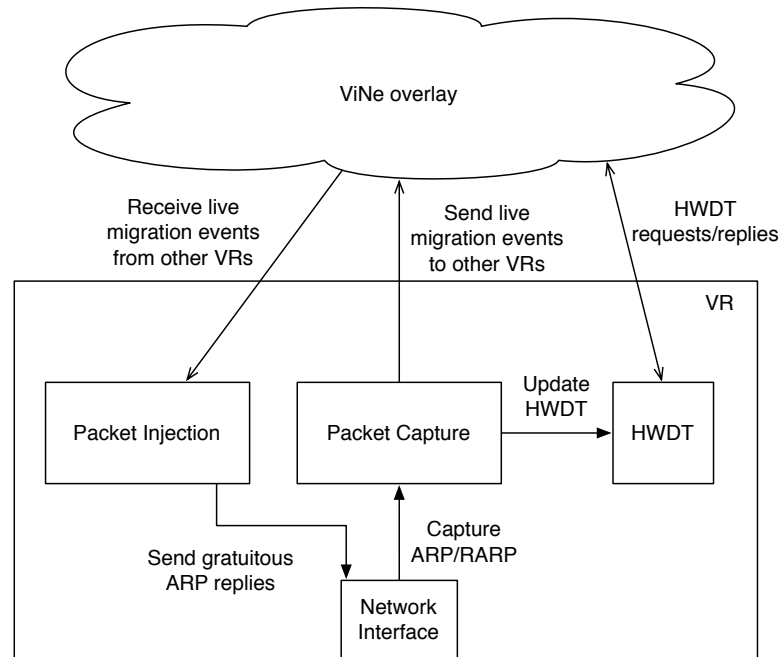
ViNe overlay

Receive live migration events from other VRs

Send live migration events to other VRs

HWDT requests/replies

VR

Packet Injection

Packet Capture

Update HWDT

HWDT

Send gratuitous ARP replies

Capture ARP/RARP

Network Interface